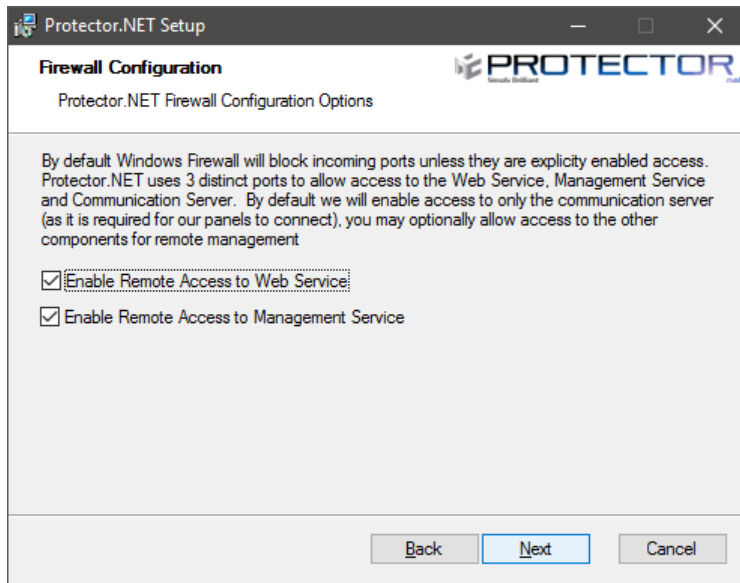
Protector.NET Setup

Firewall Configuration

Protector.NET Firewall Configuration Options

PROTECTOR

By default Windows Firewall will block incoming ports unless they are explicity enabled access. Protector.NET uses 3 distinct ports to allow access to the Web Service, Management Service and Communication Server. By default we will enable access to only the communication server (as it is required for our panels to connect), you may optionally allow access to the other components for remote management

Enable Remote Access to Web Service

Enable Remote Access to Management Service

Back | Next | Cancel